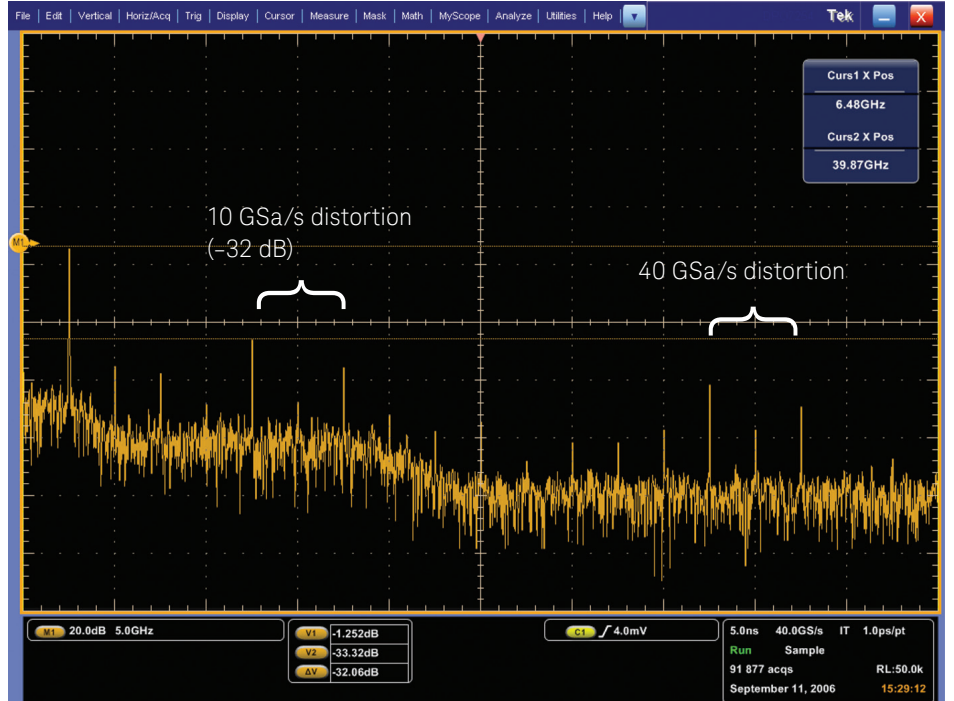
File | Edit | Vertical | Horiz/Acq | Trig | Display | Cursor | Measure | Mask | Math | MyScope | Analyze | Utilities | Help

Tek

Curs1 X Pos
6.48GHz
Curs2 X Pos
39.87GHz

M1

10 GSa/s distortion
(–32 dB)

40 GSa/s distortion

M1 20.0dB 5.0GHz

V1 -1.252dB
V2 -33.32dB
ΔV -32.06dB

C1 4.0mV

5.0ns 40.0GS/s IT 1.0ps/pt
Run Sample
91 877 acqs RL:50.0k
September 11, 2006 15:29:12